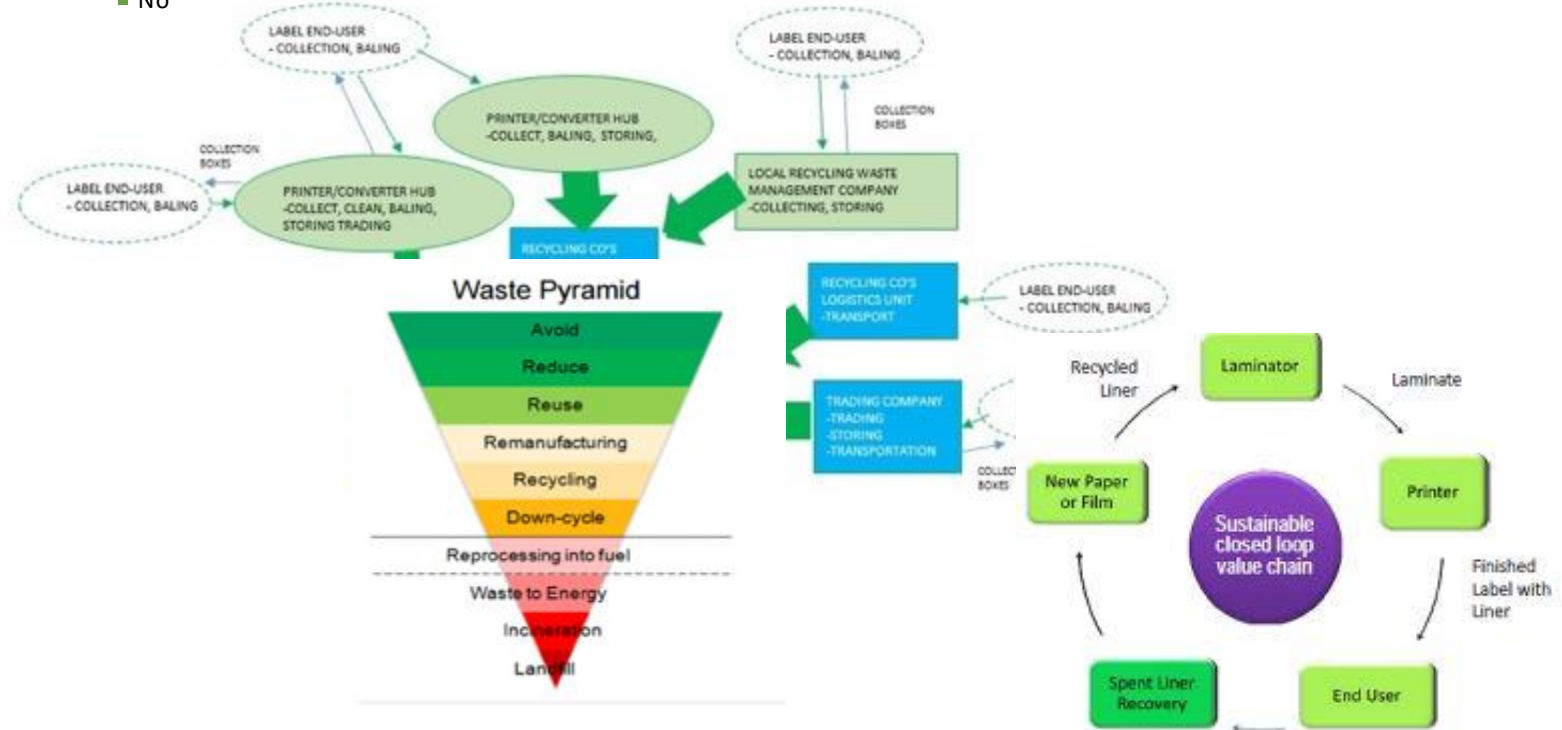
No

LABEL END-USER
- COLLECTION, BALING

PRINTER/CONVERTER HUB
-COLLECT, BALING, STORING,

LABEL END-USER
- COLLECTION, BALING

COLLECTION BOXES

COLLECTION BOXES

LABEL END-USER
- COLLECTION, BALING

PRINTER/CONVERTER HUB
-COLLECT, CLEAN, BALING, STORING TRADING

LOCAL RECYCLING WASTE MANAGEMENT COMPANY
-COLLECTING, STORING

RECYCLING CO'S

Waste Pyramid

Avoid
Reduce
Reuse
Remanufacturing
Recycling
Down-cycle
Reprocessing into fuel
Waste to Energy
Incineration
Landfill

RECYCLING CO'S LOGISTICS UNIT
-TRANSPORT

LABEL END-USER
- COLLECTION, BALING

TRADING COMPANY
-TRADING
-STORING
-TRANSPORTATION

COLLECTION BOXES

Recycled Liner

Laminator

Laminate

New Paper or Film

Sustainable closed loop value chain

Printer

Finished Label with Liner

Spent Liner Recovery

End User